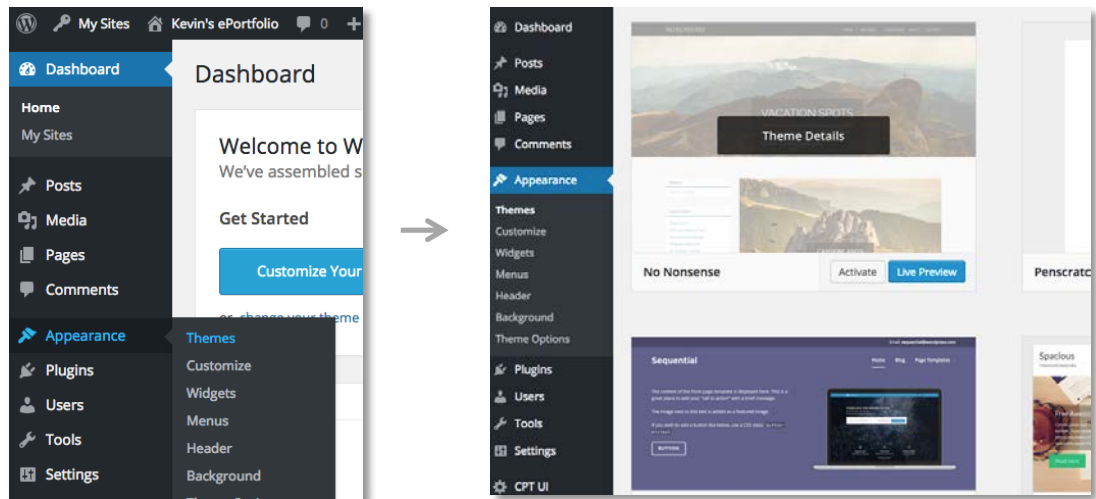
My Sites Kevin's ePortfolio 0 +

Dashboard

Home

My Sites

Posts

Media

Pages

Comments

Appearance

Plugins

Users

Tools

Settings

Dashboard

Welcome to W

We've assembled s

Get Started

Customize Your

or, change your theme

Themes

Customize

Widgets

Menus

Header

Background

Dashboard

Posts

Media

Pages

Comments

Appearance

Themes

Customize

Widgets

Menus

Header

Background

Theme Options

Plugins

Users

Tools

Settings

CPT UI

VACATION SPOTS

Theme Details

No Nonsense

Activate

Live Preview

Penscratc

Sequential

BUTTON

Spacious